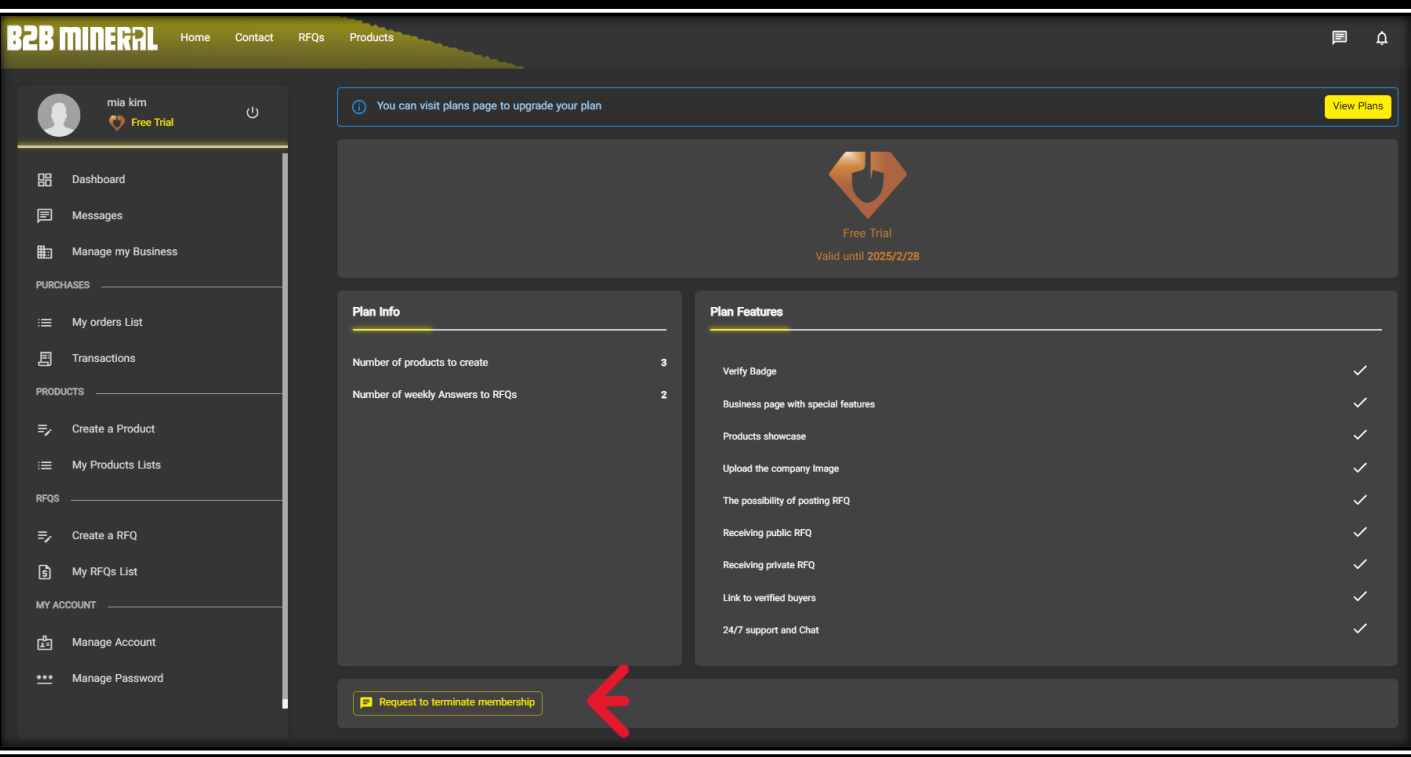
B2B MINERAL

Home Contact RFQs Products

mia kim
Free Trial

Dashboard
Messages
Manage my Business
PURCHASES
My orders List
Transactions
PRODUCTS
Create a Product
My Products Lists
RFQS
Create a RFQ
My RFQs List
MY ACCOUNT
Manage Account
Manage Password

You can visit plans page to upgrade your plan
View Plans

Free Trial
Valid until 2025/2/28

Plan Info

| Number of products to create | 3 |
|---|---|
| Number of weekly Answers to RFQs | 2 |

Plan Features

Verify Badge
Business page with special features
Products showcase
Upload the company Image
The possibility of posting RFQ
Receiving public RFQ
Receiving private RFQ
Link to verified buyers
24/7 support and Chat

Request to terminate membership